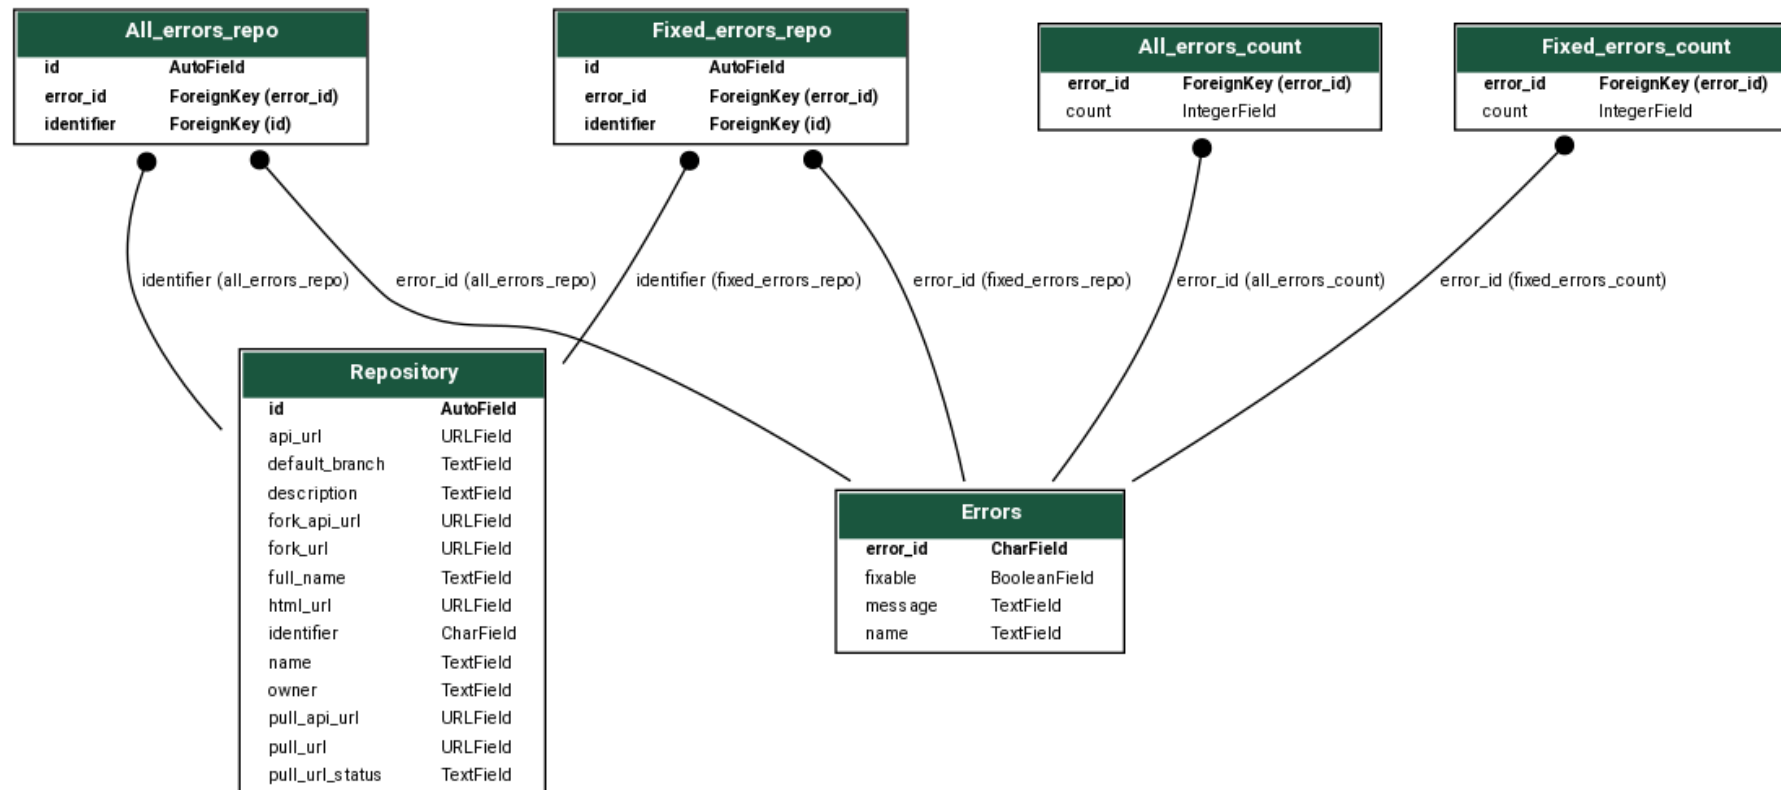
All_errors_repo

| id | AutoField |
|---|---|
| error_id | ForeignKey (error_id) |
| identifier | ForeignKey (id) |

Fixed_errors_repo

| id | AutoField |
|---|---|
| error_id | ForeignKey (error_id) |
| identifier | ForeignKey (id) |

All_errors_count

| error_id | ForeignKey (error_id) |
|---|---|
| count | IntegerField |

Fixed_errors_count

| error_id | ForeignKey (error_id) |
|---|---|
| count | IntegerField |

identifier (all_errors_repo)
error_id (all_errors_repo)
identifier (fixed_errors_repo)
error_id (fixed_errors_repo)
error_id (all_errors_count)
error_id (fixed_errors_count)

Repository

| id | AutoField |
|---|---|
| api_url | URLField |
| default_branch | TextField |
| description | TextField |
| fork_api_url | URLField |
| fork_url | URLField |
| full_name | TextField |
| html_url | URLField |
| identifier | CharField |
| name | TextField |
| owner | TextField |
| pull_api_url | URLField |
| pull_url | URLField |
| pull_url_status | TextField |

Errors

| error_id | CharField |
|---|---|
| fixable | BooleanField |
| message | TextField |
| name | TextField |